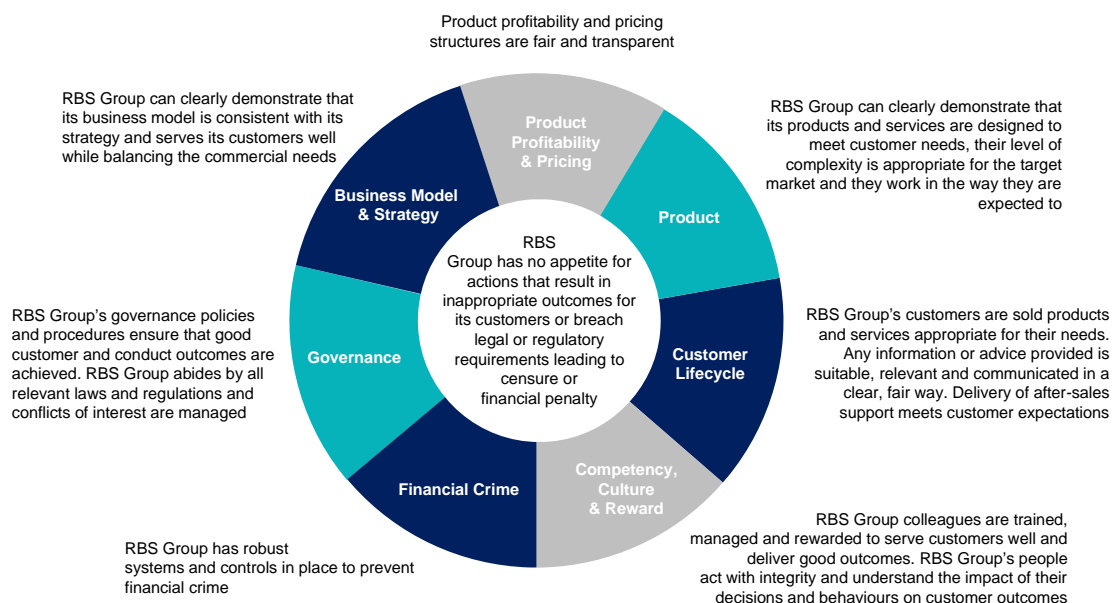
Product profitability and pricing structures are fair and transparent

RBS Group can clearly demonstrate that its business model is consistent with its strategy and serves its customers well while balancing the commercial needs

Product Profitability & Pricing

RBS Group can clearly demonstrate that its products and services are designed to meet customer needs, their level of complexity is appropriate for the target market and they work in the way they are expected to

Business Model & Strategy

Product

RBS Group has no appetite for actions that result in inappropriate outcomes for its customers or breach legal or regulatory requirements leading to censure or financial penalty

RBS Group's governance policies and procedures ensure that good customer and conduct outcomes are achieved. RBS Group abides by all relevant laws and regulations and conflicts of interest are managed

Governance

Customer Lifecycle

RBS Group's customers are sold products and services appropriate for their needs. Any information or advice provided is suitable, relevant and communicated in a clear, fair way. Delivery of after-sales support meets customer expectations

Financial Crime

Competency, Culture & Reward

RBS Group colleagues are trained, managed and rewarded to serve customers well and deliver good outcomes. RBS Group's people act with integrity and understand the impact of their decisions and behaviours on customer outcomes

RBS Group has robust systems and controls in place to prevent financial crime